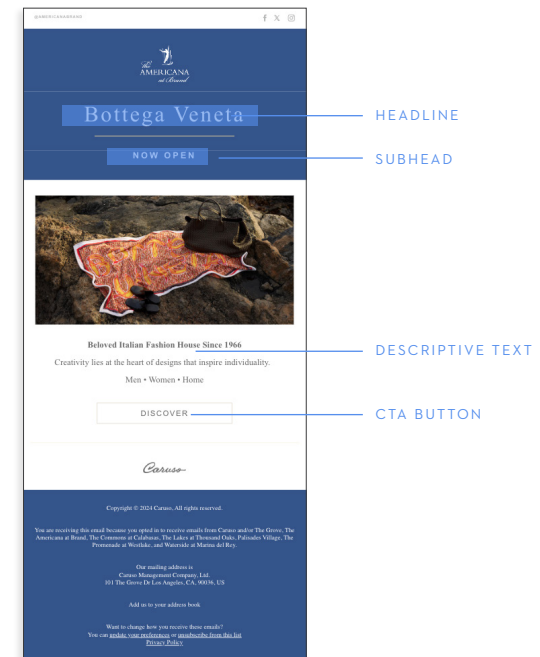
@AMERICANABRAND

The AMERICANA at Brand

Bottega Veneta

HEADLINE

NOW OPEN

SUBHEAD

Beloved Italian Fashion House Since 1966

Creativity lies at the heart of designs that inspire individuality.

DESCRIPTIVE TEXT

Men • Women • Home

DISCOVER

CTA BUTTON

Caruso

Copyright © 2024 Caruso, All rights reserved.

You are receiving this email because you opted in to receive emails from Caruso and/or The Grove, The Americana at Brand, The Commons at Calabasas, The Lakes at Thousand Oaks, Palisades Village, The Promenade at Westlake, and Waterside at Marina del Rey.

Our mailing address is:
Caruso Management Company, Ltd.
101 The Grove Dr Los Angeles, CA, 90036, US

Add us to your address book

Want to change how you receive these emails?
You can update your preferences or unsubscribe from this list
Privacy Policy